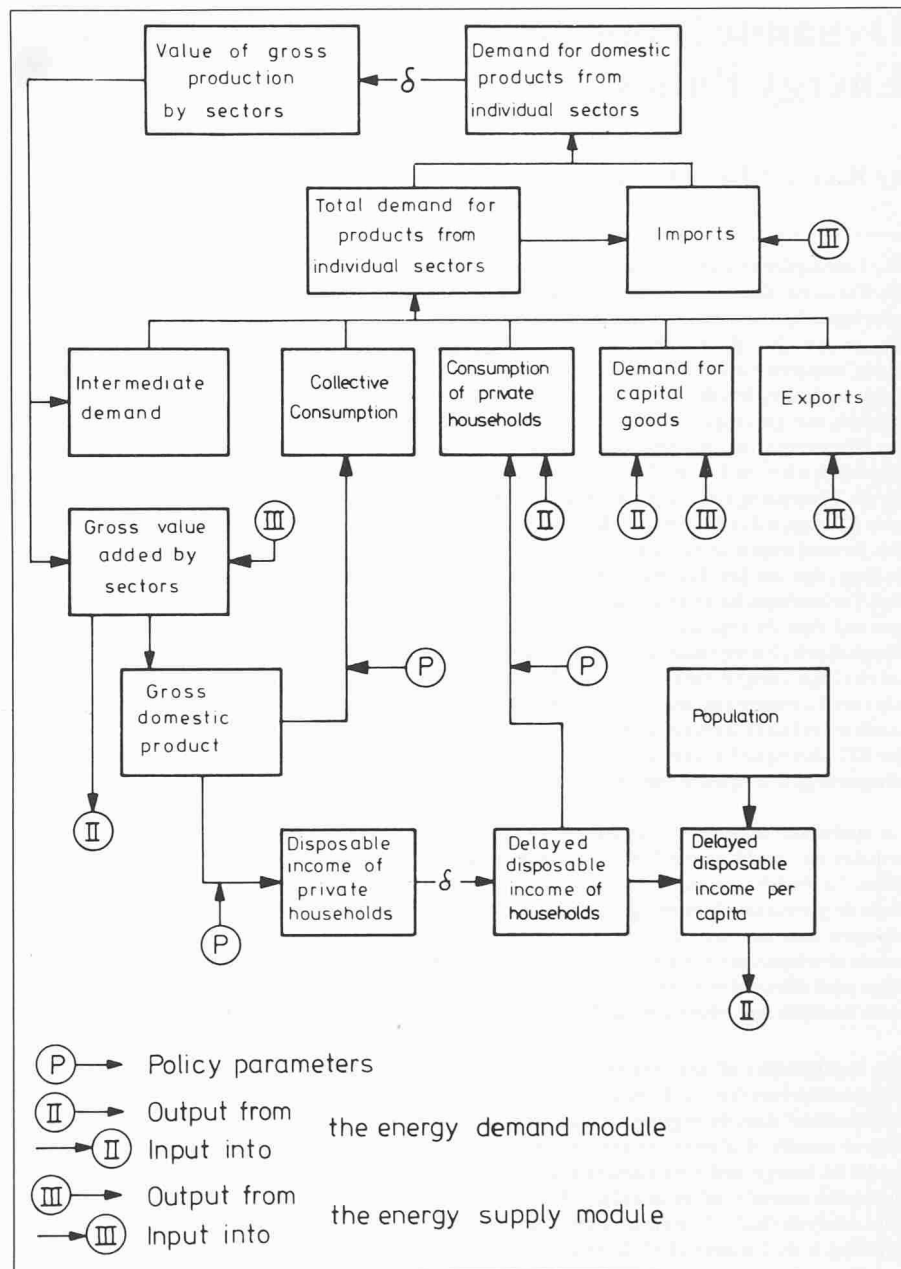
Value of gross production by sectors

$\delta$

Demand for domestic products from individual sectors

Total demand for products from individual sectors

Imports

III

Intermediate demand

Collective Consumption

Consumption of private households

Demand for capital goods

Exports

II

II

III

III

Gross value added by sectors

III

Gross domestic product

P

P

Population

II

Disposable income of private households

$\delta$

Delayed disposable income of households

Delayed disposable income per capita

P

II

P Policy parameters

II Output from

II Input into

the energy demand module

III Output from

III Input into

the energy supply module